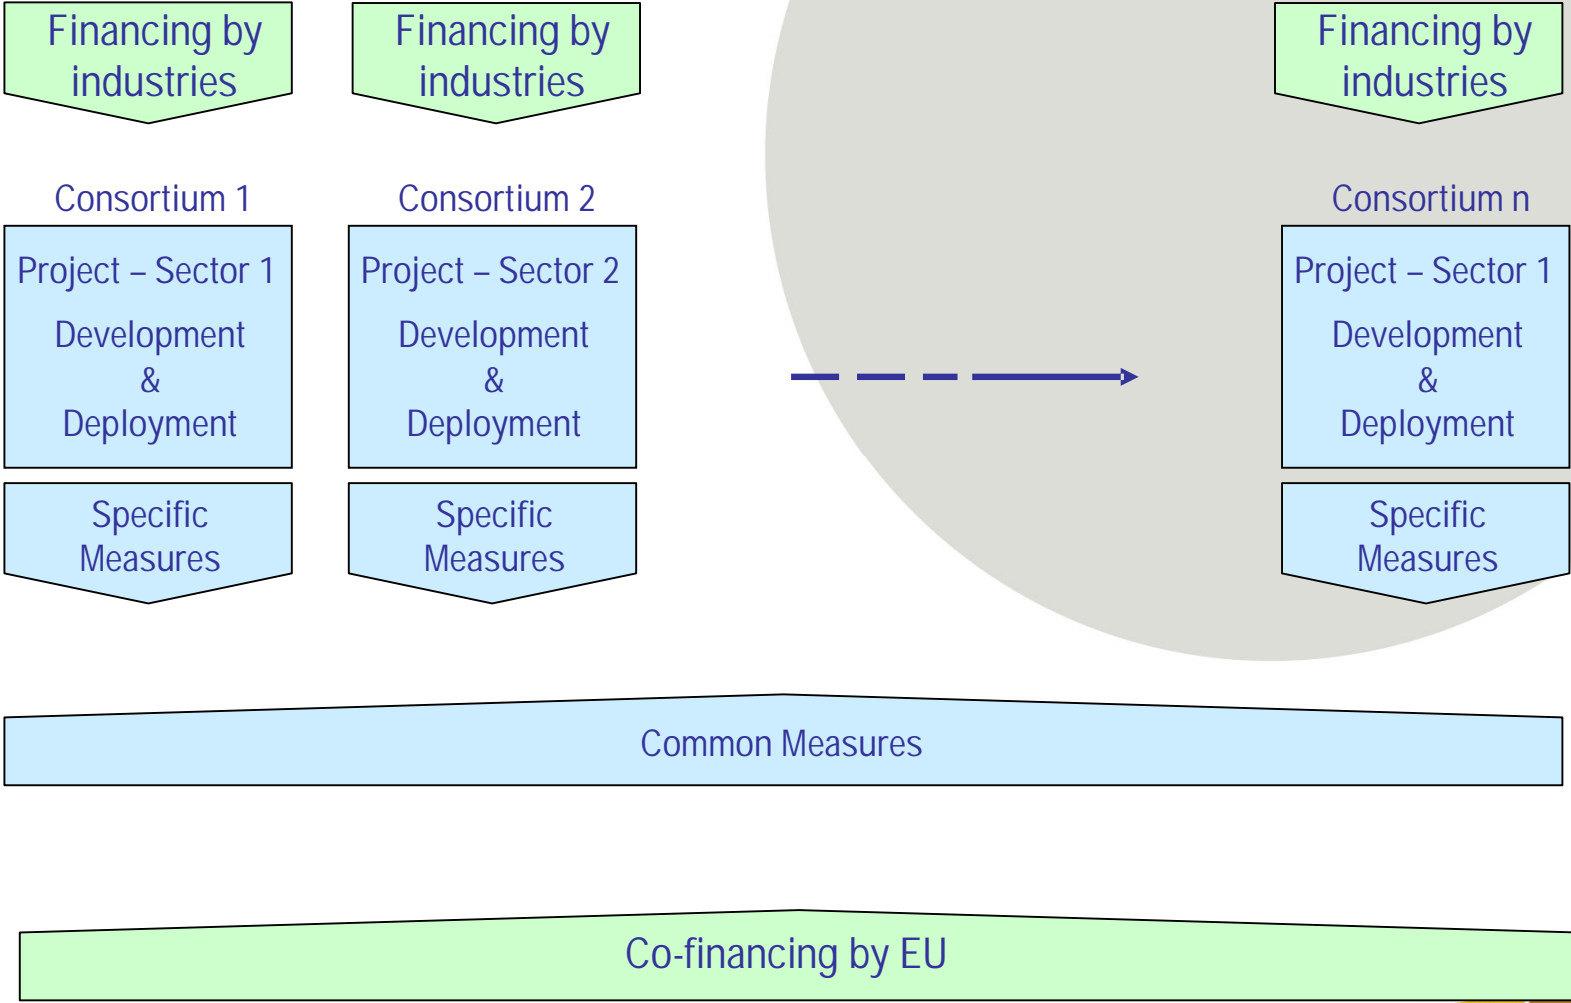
Financing by industries

Financing by industries

Financing by industries

Consortium 1

Project – Sector 1

Development & Deployment

Specific Measures

Consortium 2

Project – Sector 2

Development & Deployment

Specific Measures

Consortium n

Project – Sector 1

Development & Deployment

Specific Measures

Common Measures

Co-financing by EU